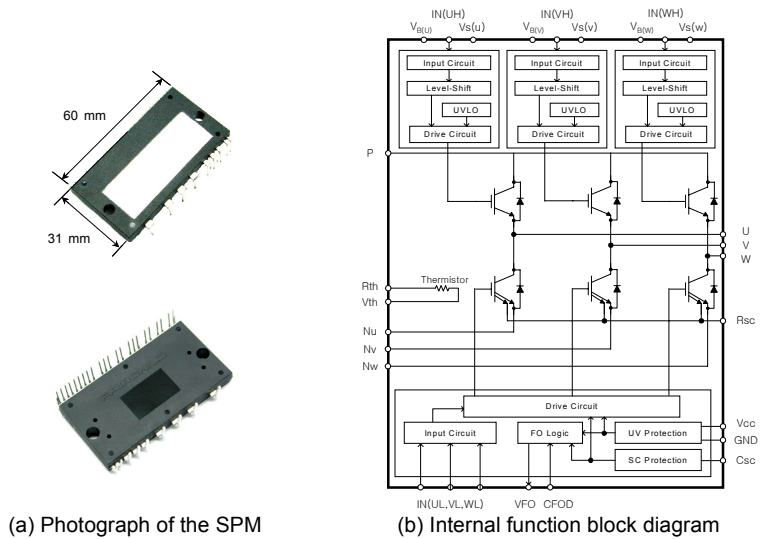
60 mm

31 mm

IN(UH)
$V_{B(U)}$ Vs(u)

IN(VH)
$V_{B(V)}$ Vs(v)

IN(WH)
$V_{B(W)}$ Vs(w)

Input Circuit
Level-Shift
UVLO
Drive Circuit

Input Circuit
Level-Shift
UVLO
Drive Circuit

Input Circuit
Level-Shift
UVLO
Drive Circuit

P

U
V
W

Rth
Thermistor
Vth

Nu
Nv
Nw

Rsc

Drive Circuit

Input Circuit
FO Logic
UV Protection
SC Protection

Vcc
GND
Csc

IN(UL,VL,WL)
VFO
CFOD

(a) Photograph of the SPM
(b) Internal function block diagram